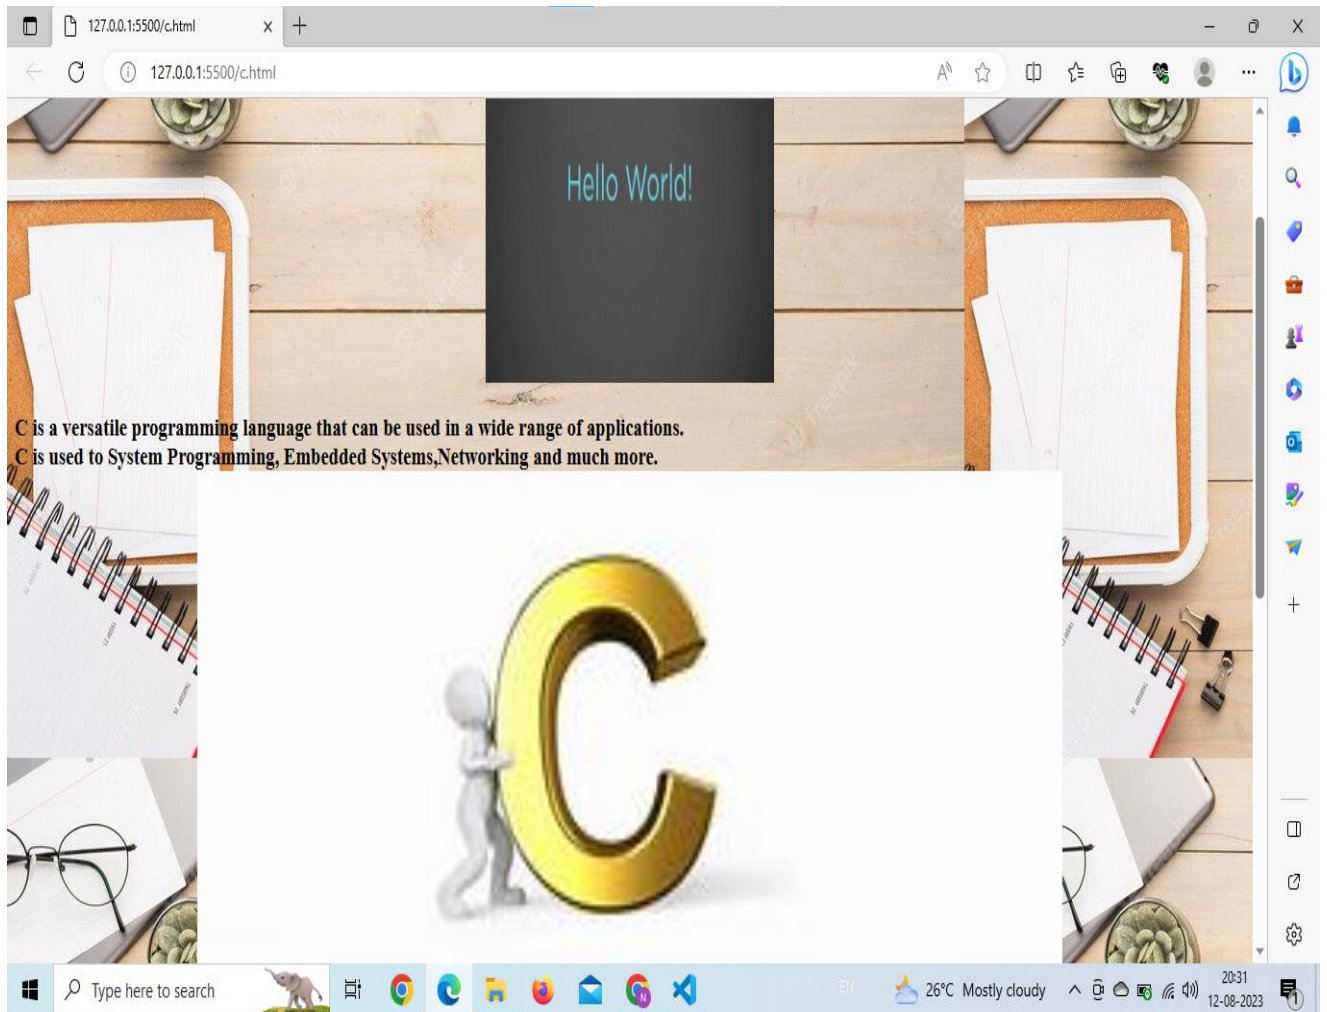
127.0.0.1:5500/c.html

127.0.0.1:5500/c.html

Hello World!

C is a versatile programming language that can be used in a wide range of applications.
C is used to System Programming, Embedded Systems,Networking and much more.

C

Type here to search

26°C Mostly cloudy

20:31
12-08-2023